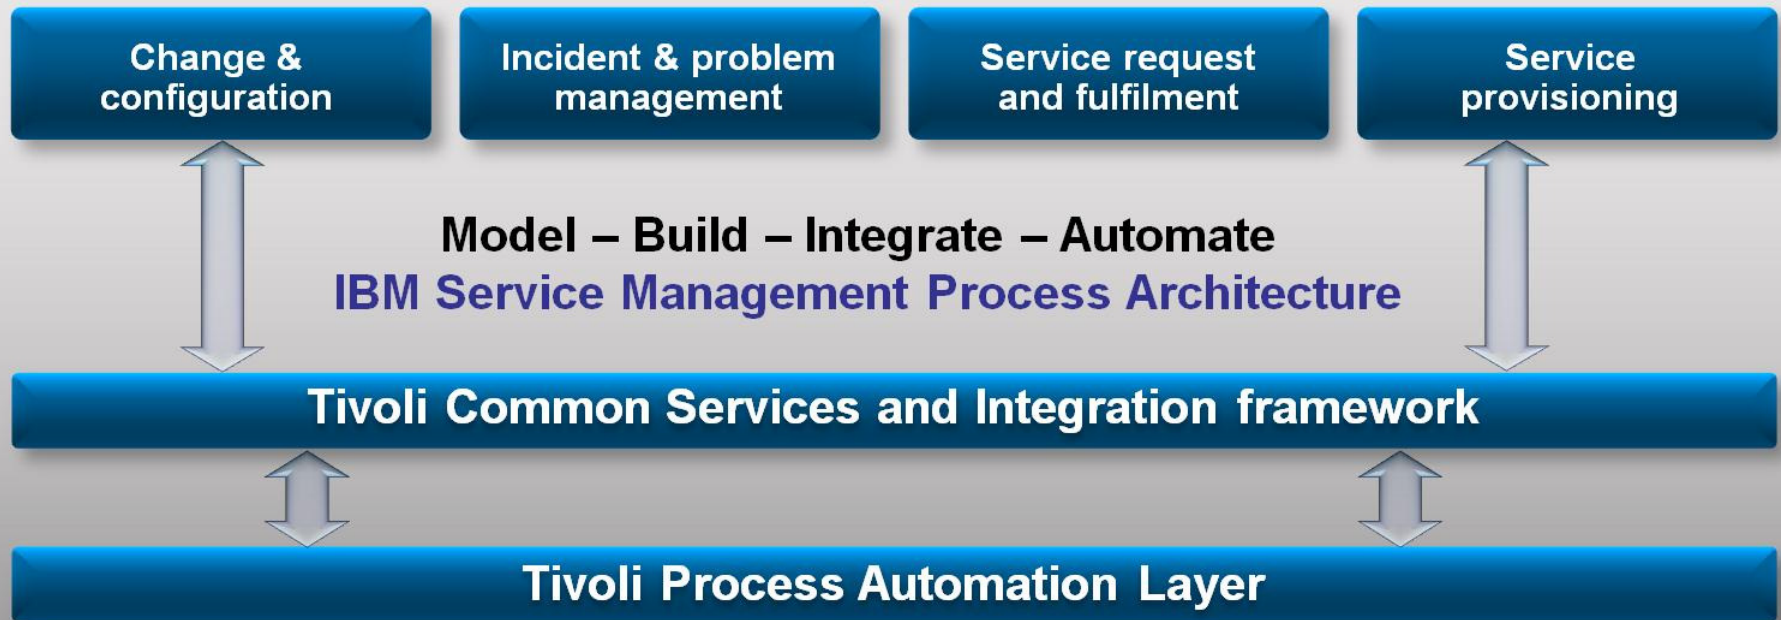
Change & configuration

Incident & problem management

Service request and fulfilment

Service provisioning

Model – Build – Integrate – Automate
IBM Service Management Process Architecture

Tivoli Common Services and Integration framework

Tivoli Process Automation Layer